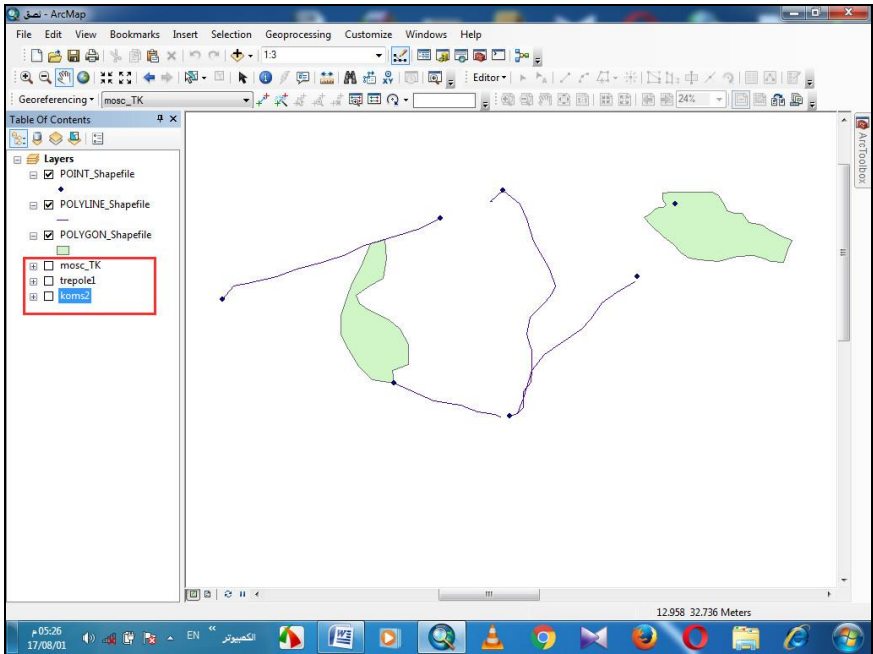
نصق - ArcMap

File Edit View Bookmarks Insert Selection Geoprocessing Customize Windows Help

1:3

Editor▾

Georeferencing▾ mosc_TK

24%

Table Of Contents

Layers
POINT_Shapefile
POLYLINE_Shapefile
POLYGON_Shapefile
mosc_TK
trepole1
koms2

ArcToolbox

12.958 32.736 Meters

EN الكمبيوتر

05:26 م
17/08/01